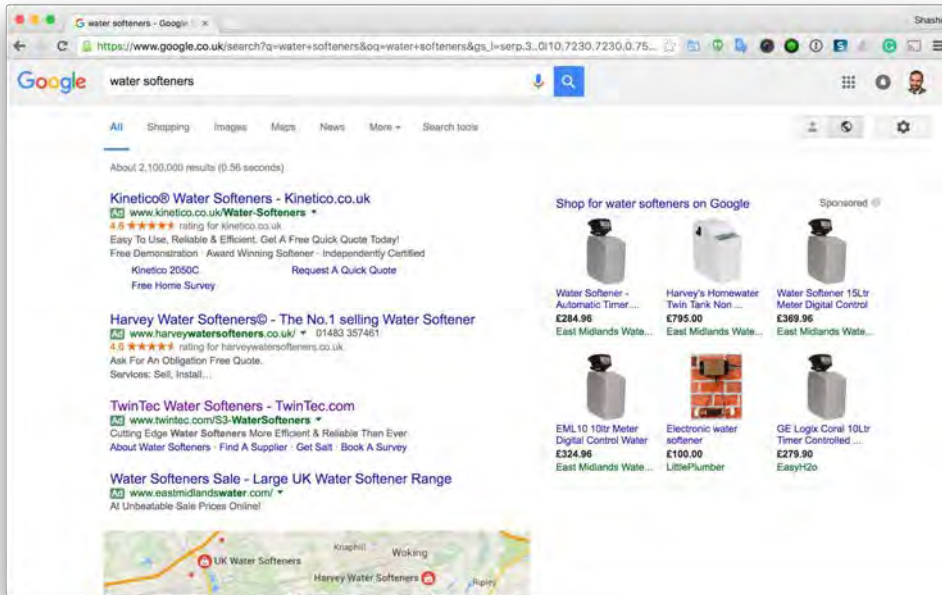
water softeners - Google ×

Shash

https://www.google.co.uk/search?q=water+softeners&oq=water+softeners&gs_l=serp.3..0l10,7230.7230.0.75...

Google

water softeners

All Shopping Images Maps News More Search tools

About 2,100,000 results (0.56 seconds)

Kinetico® Water Softeners - Kinetico.co.uk
Ad www.kinetico.co.uk/Water-Softeners
4.6 ★★★★★ rating for kinetico.co.uk
Easy To Use, Reliable & Efficient. Get A Free Quick Quote Today!
Free Demonstration · Award Winning Softener · Independently Certified
Kinetico 2050C
Request A Quick Quote
Free Home Survey

Harvey Water Softeners© - The No.1 selling Water Softener
Ad www.harveywatersofteners.co.uk/ 01483 357461
4.6 ★★★★★ rating for harveywatersofteners.co.uk
Ask For An Obligation Free Quote.
Services: Sell, Install...

TwinTec Water Softeners - TwinTec.com
Ad www.twintec.com/S3-WaterSofteners
Cutting Edge Water Softeners More Efficient & Reliable Than Ever
About Water Softeners · Find A Supplier · Get Salt · Book A Survey

Water Softeners Sale - Large UK Water Softener Range
Ad www.eastmidlandswater.com/
At Unbeatable Sale Prices Online!

UK Water Softeners
Knaphill
Woking
Harvey Water Softeners
Ripley

Shop for water softeners on Google
Sponsored

Water Softener - Automatic Timer ...
£284.96
East Midlands Wate...

Harvey's Homewater Twin Tank Non ...
£795.00
East Midlands Wate...

Water Softener 15Ltr Meter Digital Control
£369.96
East Midlands Wate...

EML10 10ltr Meter Digital Control Water
£324.96
East Midlands Wate...

Electronic water softener
£100.00
LittlePlumber

GE Logix Coral 10Ltr Timer Controlled ...
£279.90
EasyH2o